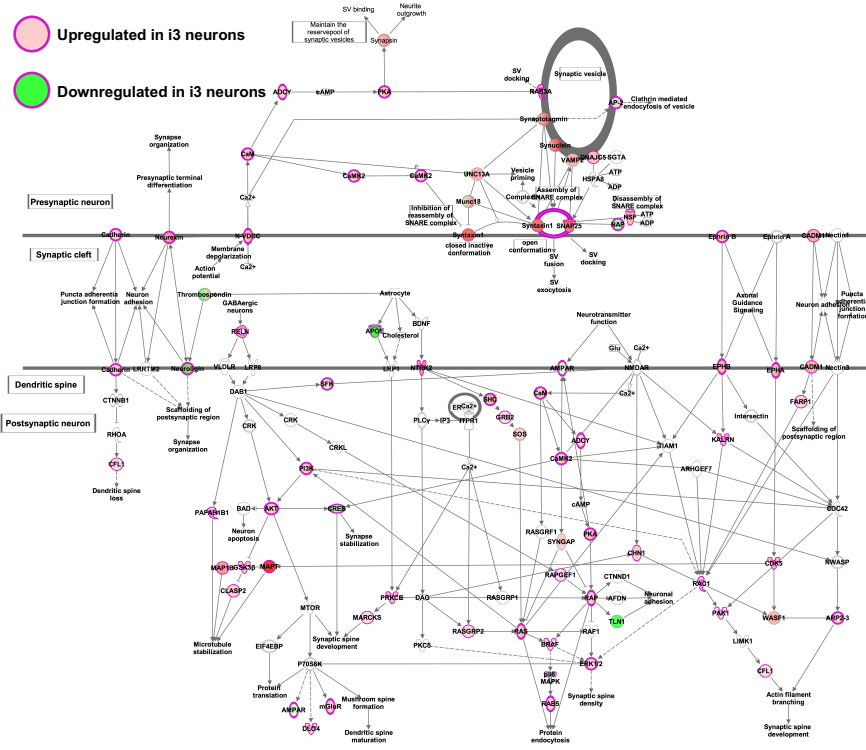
Upregulated in i3 neurons

Downregulated in i3 neurons

Maintain the reservepool of synaptic vesicles

SV binding

Neurite outgrowth

Synapsin

ADCY

cAMP

PKA

SV docking

RAB3A

Synaptic vesicle

AP-2

Clathrin mediated endocytosis of vesicle

Synaptotagmin

Synapse organization

Presynaptic terminal differentiation

CaM

CaMK2

CaMK2

UNC13A

Synuclein

VAMP

DNAJC5

SGTA

HSPA8

ATP

ADP

Vesicle priming

Complexin

Assembly of SNARE complex

Disassembly of SNARE complex

Munc18

NSF

ATP

NAP

ADP

Presynaptic neuron

Inhibition of reassembly of SNARE complex

Ca2+

Neurexin

NVDCC

Syntaxin1

Syntaxin1

SNAP25

Synaptic cleft

Cadherin

Membrane depolarization

Ca2+

closed inactive conformation

open conformation

SV docking

SV fusion

SV exocytosis

Ephrin B

Ephrin A

CADM1

Nectin1

Action potential

Puncta adherentia junction formation

Neuron adhesion

Thrombospondin

GABAergic neurons

Astrocyte

Axonal Guidance Signaling

Neuron adhesion

Puncta adherentia junction formation

RELN

APOE

Cholesterol

BDNF

Neurotransmitter function

Glu

Ca2+

Cadherin

LRRTM2

Neuroligin

VLDLR

LRP8

LRP1

NTRK2

AMPAR

NMDAR

EPHB

EPHA

CADM1

Nectin3

Dendritic spine

SFK

DAB1

SHC

CaM

Ca2+

FARP1

CTNNB1

Scaffolding of postsynaptic region

ER

Ca2+

Postsynaptic neuron

CRK

CRK

PLCγ

IP3

ITPR1

GRB2

ADCY

Intersectin

Scaffolding of postsynaptic region

RHOA

Synapse organization

CRKL

SOS

CaMK2

TIAM1

KALRN

CFL1

Ca2+

ARHGEF7

Dendritic spine loss

PI3K

cAMP

PAFAH1B1

BAD

AKT

CREB

RASGRF1

SYNGAP

PKA

CDC42

Neuron apoptosis

Synapse stabilization

CHN1

CDK5

N-WASP

MAP1B

GSK3B

MAPT

RAPGEF1

CTNND1

RAC1

CLASP2

MTOR

PRKCE

DAG

RASGRP1

RAP

AFDN

Neuronal adhesion

PAK1

WASF1

ARP2-3

MARCKS

TLN1

Microtubule stabilization

Synaptic spine development

RAF1

EIF4EBP

RASGRP2

RAS

BRAF

LIMK1

PKC5

ERK1/2

P70S6K

CFL1

Protein translation

p38 MAPK

Synaptic spine density

Actin filament branching

AMPAR

mGluR

Mushroom spine formation

RAB5

DLG4

Dendritic spine maturation

Protein endocytosis

Synaptic spine development